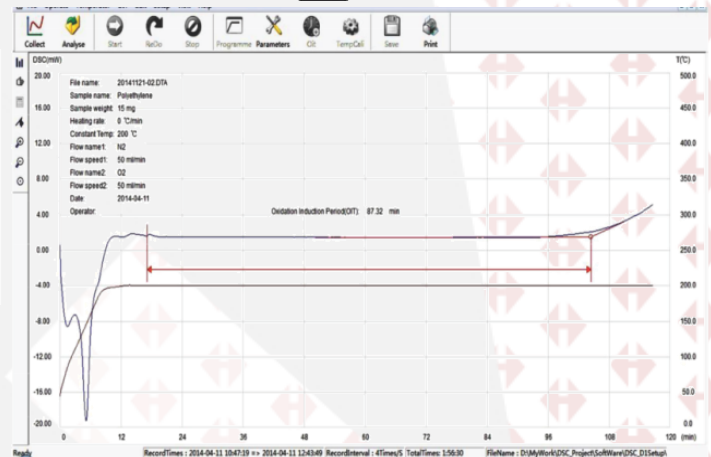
Collect Analyse Start ReDo Stop Programme Parameters OIt TempCali Save Print

DSC(mW)

T(°C)

| File name: | 20141121-02.DTA |
|---|---|
| Sample name: | Polyethylene |
| Sample weight: | 15 mg |
| Heating rate: | 0 °C/min |
| Constant Temp: | 200 °C |
| Flow name1: | N2 |
| Flow speed1: | 50 ml/min |
| Flow name2: | O2 |
| Flow speed2: | 50 ml/min |
| Date: | 2014-04-11 |
| Operator: | |

Oxidation Induction Period(OIT): 87.32 min

20.00
16.00
12.00
8.00
4.00
0.00
-4.00
-8.00
-12.00
-16.00
-20.00

500.0
450.0
400.0
350.0
300.0
250.0
200.0
150.0
100.0
50.0
0.0

0 12 24 36 48 60 72 84 96 108 120 (min)

Ready RecordTimes : 2014-04-11 10:47:19 => 2014-04-11 12:43:49 RecordInterval : 4Times/S TotalTimes: 1:56:30 FileName : D:\MyWork\DSC_Project\SoftWare\DSC_D1Setup\